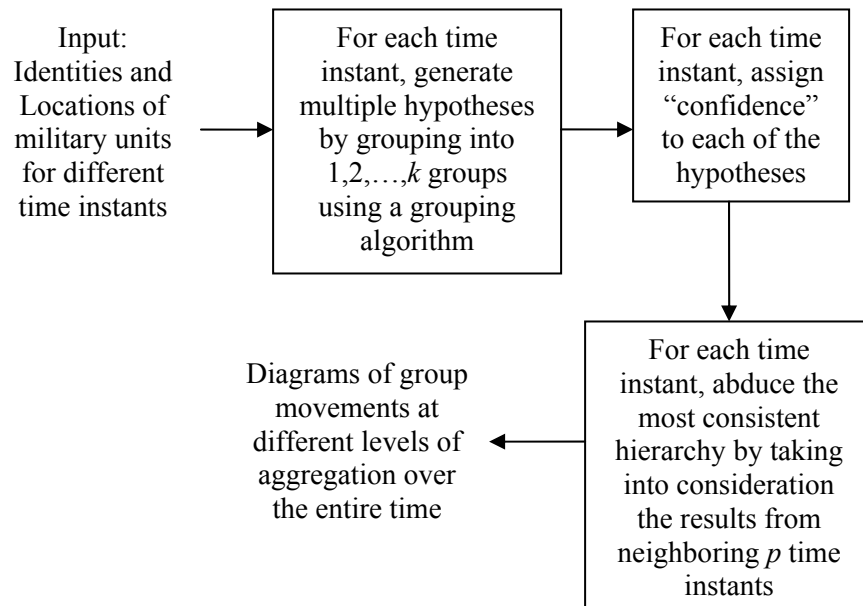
Input: Identities and Locations of military units for different time instants

For each time instant, generate multiple hypotheses by grouping into 1,2,…,$k$ groups using a grouping algorithm

For each time instant, assign “confidence” to each of the hypotheses

For each time instant, abduce the most consistent hierarchy by taking into consideration the results from neighboring $p$ time instants

Diagrams of group movements at different levels of aggregation over the entire time